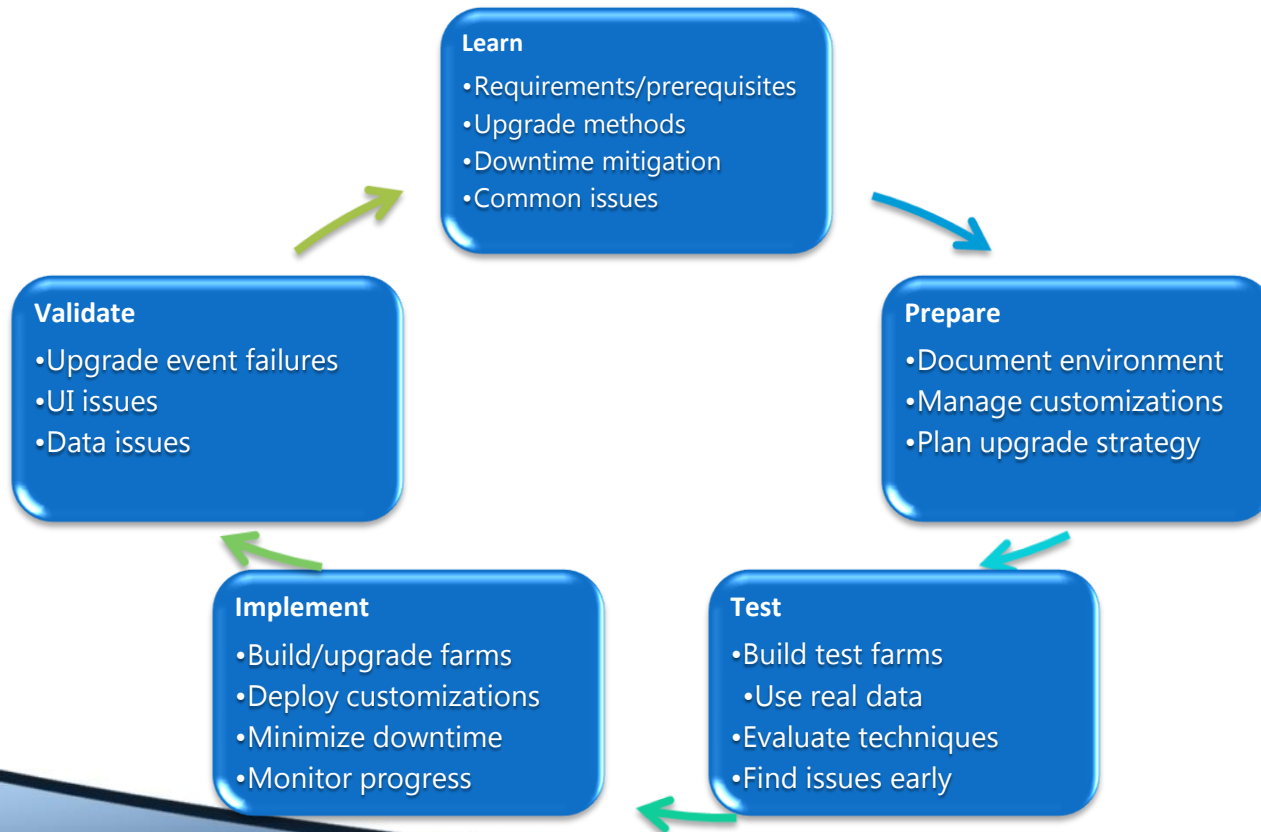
Learn
•Requirements/prerequisites
•Upgrade methods
•Downtime mitigation
•Common issues

Prepare
•Document environment
•Manage customizations
•Plan upgrade strategy

Test
•Build test farms
•Use real data
•Evaluate techniques
•Find issues early

Implement
•Build/upgrade farms
•Deploy customizations
•Minimize downtime
•Monitor progress

Validate
•Upgrade event failures
•UI issues
•Data issues